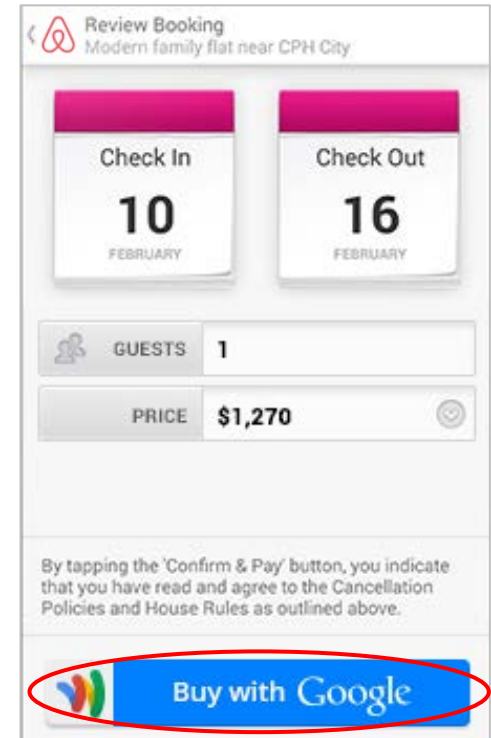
Review Booking
Modern family flat near CPH City

Check In
10
FEBRUARY

Check Out
16
FEBRUARY

GUESTS 1

PRICE $1,270

By tapping the 'Confirm & Pay' button, you indicate that you have read and agree to the Cancellation Policies and House Rules as outlined above.

Buy with Google